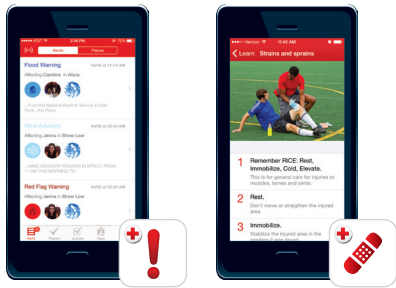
Verizon 2:56 PM

Alerts Places

Flood Warning 04/08 at 11:00 AM

Affecting Caroline in Albia

...From the National Weather Service in Little Rock... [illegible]

Wind Advisory 04/08 at 11:00 AM

Affecting Jenna in Show Low

...WIND ADVISORY REMAINS IN EFFECT FROM 11 AM TO 5 PM MST TODAY...

Red Flag Warning 04/08 at 11:00 AM

Affecting Jenna in Show Low

Alerts Prepare Connect More

Verizon 2:56 PM

Learn Strains and sprains

1 Remember RICE: Rest, Immobilize, Cold, Elevate.
This is for general care for injuries to muscles, bones and joints.

2 Rest.
Don't move or straighten the injured area.

3 Immobilize.
Stabilize the injured area in the position it was found.